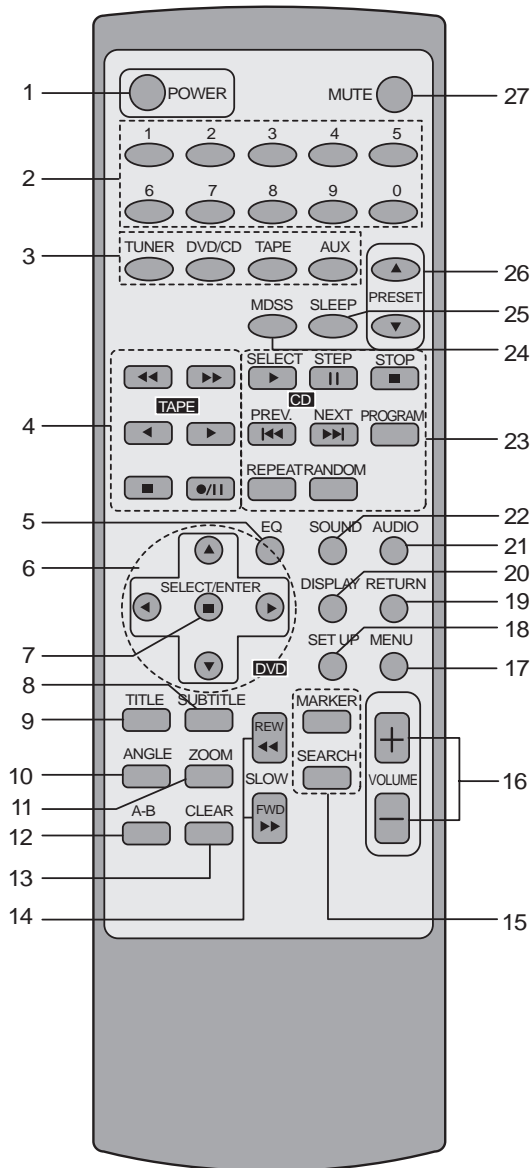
1
POWER
MUTE
27
2
1 2 3 4 5
6 7 8 9 0
3
TUNER DVD/CD TAPE AUX
26
PRESET
MDSS SLEEP
25
24
SELECT STEP STOP
CD
TAPE
4
PREV. NEXT PROGRAM
23
REPEAT RANDOM
5
EQ SOUND AUDIO
22
21
6
SELECT/ENTER
DISPLAY RETURN
20
19
7
SET UP MENU
18
17
DVD
8
TITLE SUBTITLE
9
MARKER
REW
ANGLE ZOOM
10
11
SLOW
SEARCH
VOLUME
16
FWD
A-B CLEAR
12
13
14
15